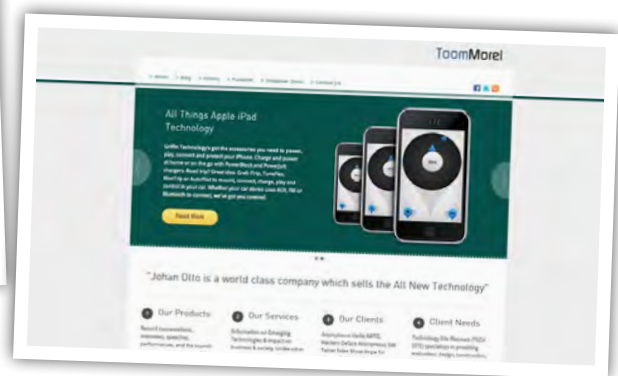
ToomMore!

Home · Blog · Gallery · Features · Shortcodes · Contact Us

All Things Apple iPad Technology

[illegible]

Read More

"Johan Otto is a world class company which sells the All New Technology"

Our Products

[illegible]

Our Services

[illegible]

Our Clients

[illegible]

Client Needs

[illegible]